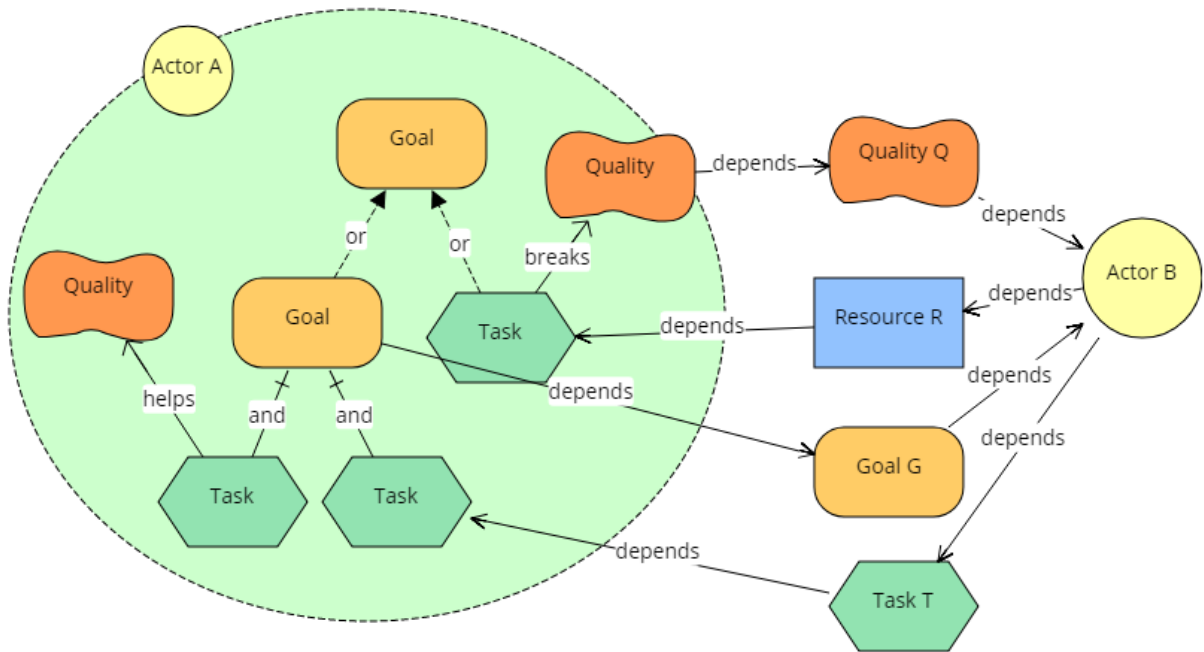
Actor A

Goal

Quality

depends

Quality Q

depends

or

or

breaks

Actor B

Quality

Goal

Task

depends

Resource R

depends

depends

helps

and

and

depends

depends

Goal G

Task

Task

depends

Task T